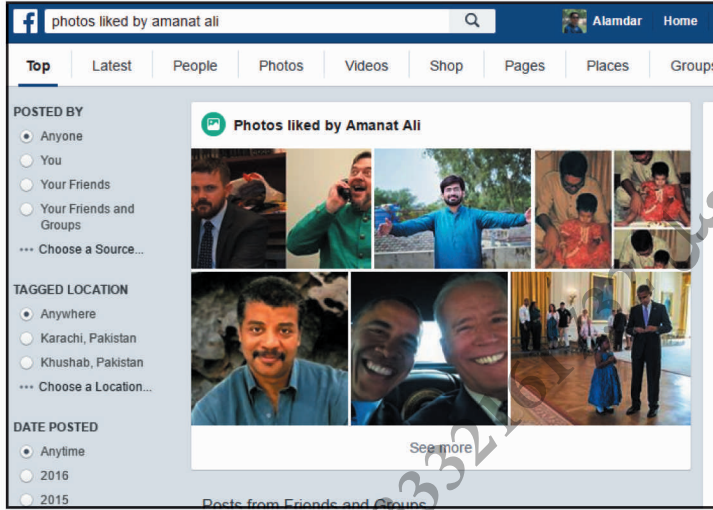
photos liked by amanat ali

Alamdar Home

Top Latest People Photos Videos Shop Pages Places Groups

POSTED BY
Anyone
You
Your Friends
Your Friends and Groups
Choose a Source...

TAGGED LOCATION
Anywhere
Karachi, Pakistan
Khushab, Pakistan
Choose a Location...

DATE POSTED
Anytime
2016
2015

Photos liked by Amanat Ali

See more

Posts from Friends and Groups